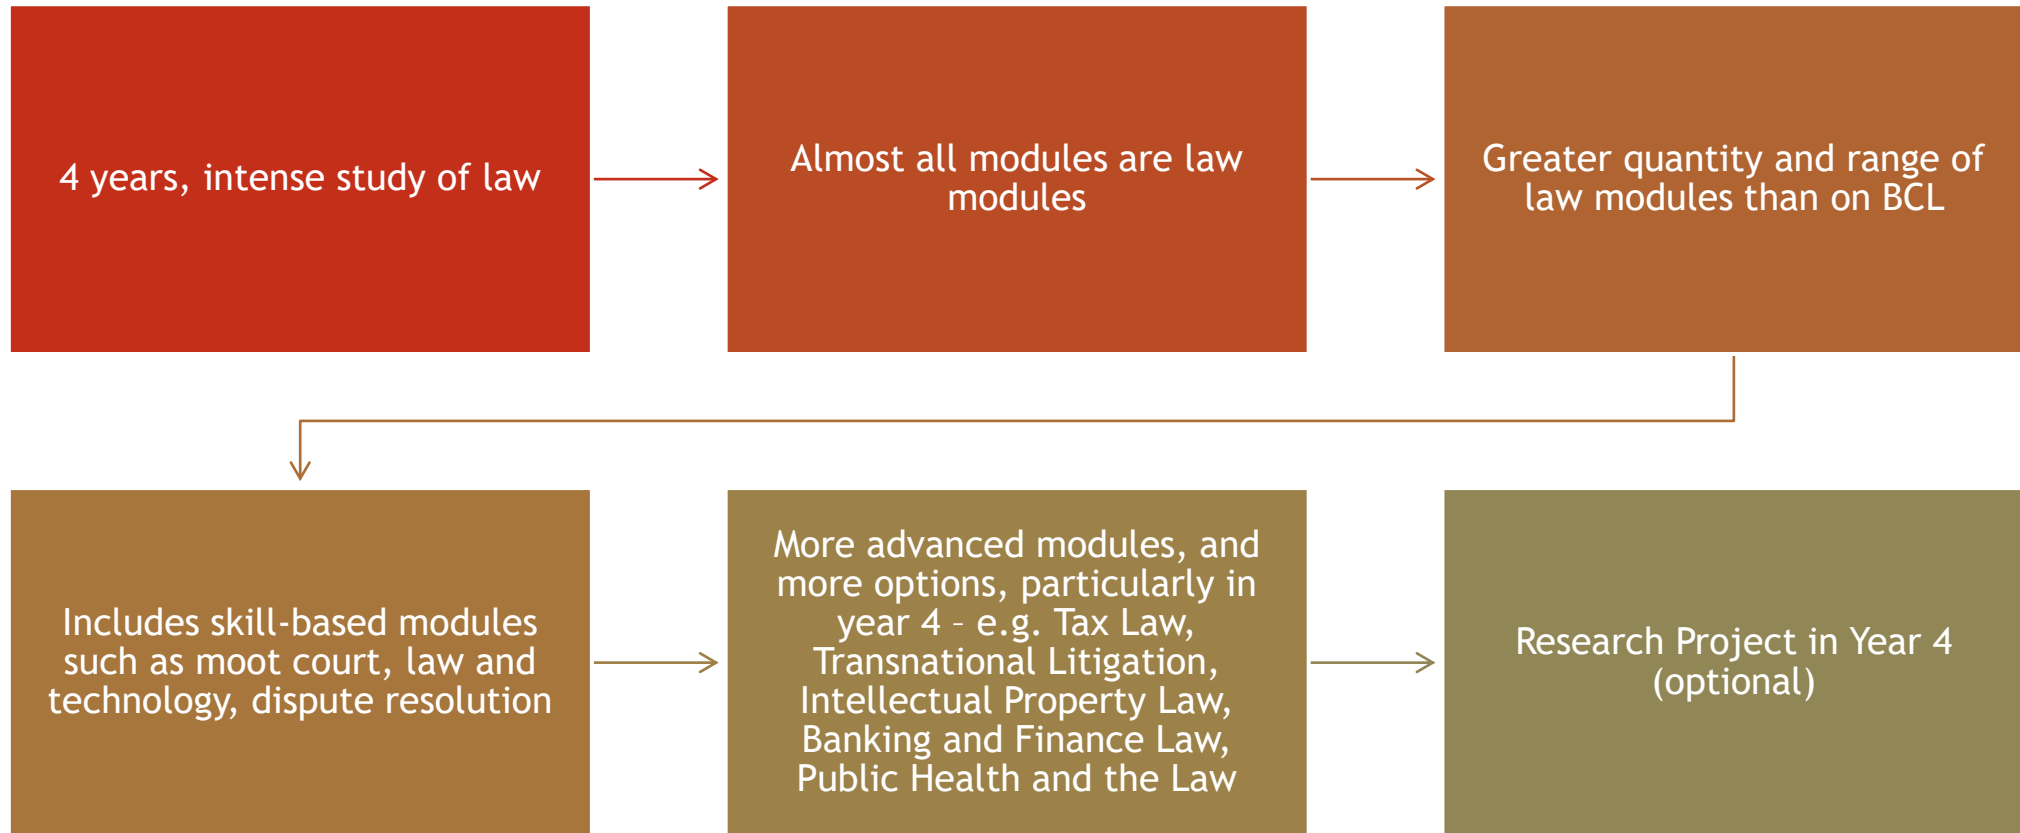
4 years, intense study of law

Almost all modules are law modules

Greater quantity and range of law modules than on BCL

Includes skill-based modules such as moot court, law and technology, dispute resolution

More advanced modules, and more options, particularly in year 4 – e.g. Tax Law, Transnational Litigation, Intellectual Property Law, Banking and Finance Law, Public Health and the Law

Research Project in Year 4 (optional)